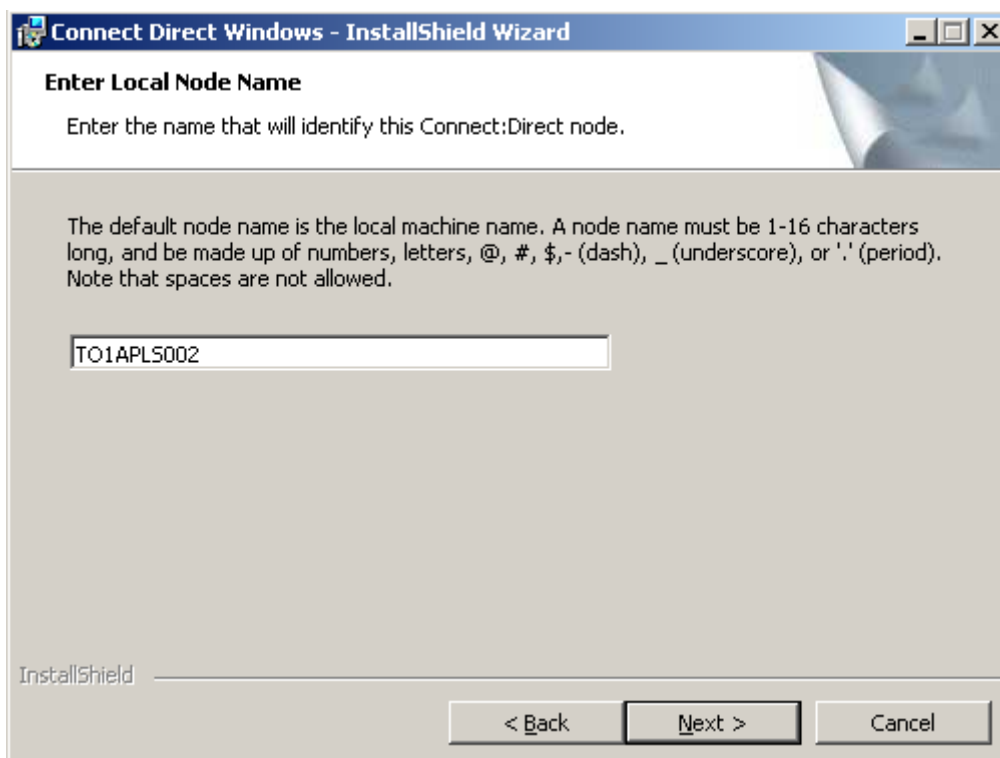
Connect Direct Windows - InstallShield Wizard

Enter Local Node Name

Enter the name that will identify this Connect:Direct node.

The default node name is the local machine name. A node name must be 1-16 characters long, and be made up of numbers, letters, @, #, $,- (dash), _ (underscore), or '.' (period). Note that spaces are not allowed.

TO1APLS002

InstallShield

< Back

Next >

Cancel